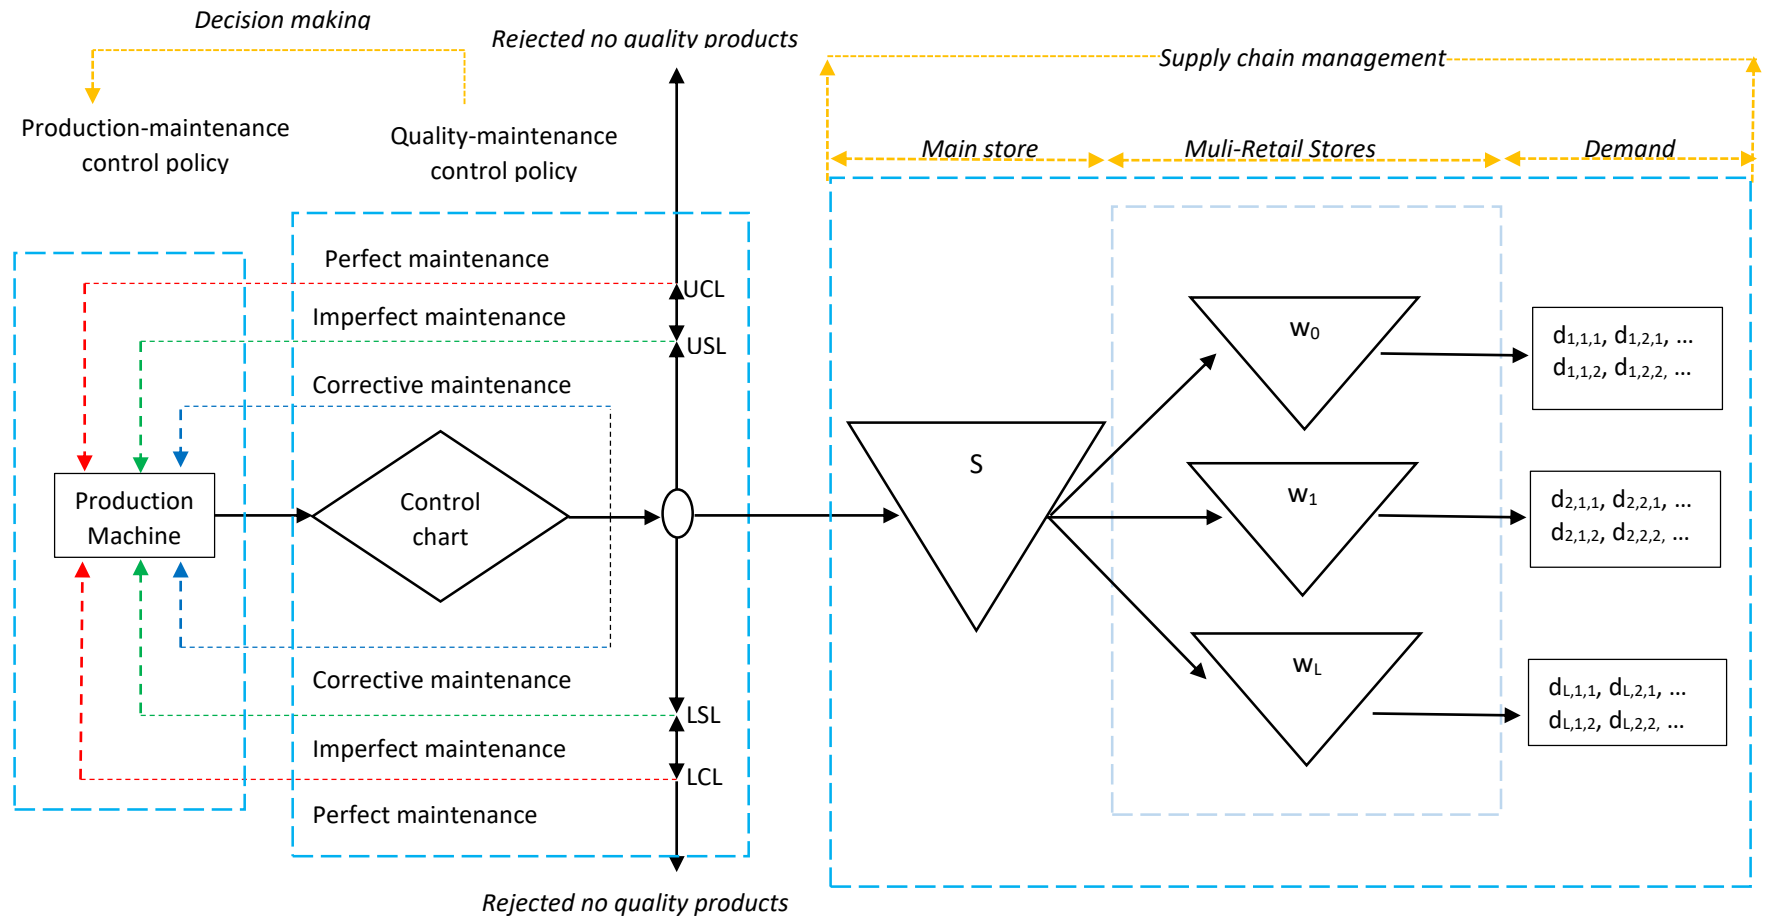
Decision making

Rejected no quality products

Supply chain management

Production-maintenance control policy

Quality-maintenance control policy

Main store

Muli-Retail Stores

Demand

Perfect maintenance

UCL

Imperfect maintenance

USL

Corrective maintenance

Production Machine

Control chart

S

$w_0$

$w_1$

$w_L$

$d_{1,1,1}$, $d_{1,2,1}$, ...
$d_{1,1,2}$, $d_{1,2,2}$, ...

$d_{2,1,1}$, $d_{2,2,1}$, ...
$d_{2,1,2}$, $d_{2,2,2}$, ...

$d_{L,1,1}$, $d_{L,2,1}$, ...
$d_{L,1,2}$, $d_{L,2,2}$, ...

Corrective maintenance

LSL

Imperfect maintenance

LCL

Perfect maintenance

Rejected no quality products